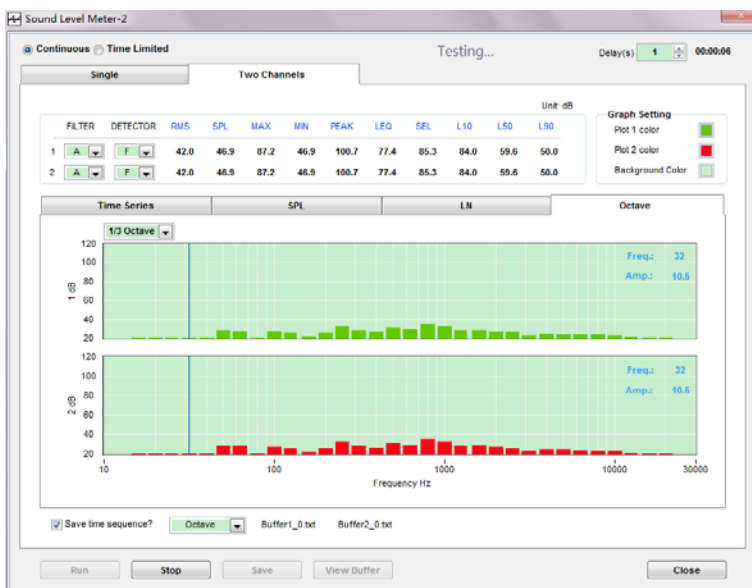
Sound Level Meter-2

Continuous Time Limited

Testing...

Delay(s) 1 00:00:06

Single

Two Channels

Unit: dB

| | FILTER | DETECTOR | RMS | SPL | MAX | MIN | PEAK | LEQ | SEL | L10 | L50 | L90 |
|---|---|---|---|---|---|---|---|---|---|---|---|---|
| 1 | A | F | 42.0 | 46.9 | 87.2 | 46.9 | 100.7 | 77.4 | 85.3 | 84.0 | 59.6 | 50.0 |
| 2 | A | F | 42.0 | 46.9 | 87.2 | 46.9 | 100.7 | 77.4 | 85.3 | 84.0 | 59.6 | 50.0 |

Graph Setting
Plot 1 color
Plot 2 color
Background Color

Time Series
SPL
LN
Octave

1/3 Octave

120
100
80
60
40
20
1 dB

Freq.: 32
Amp.: 10.5

120
100
80
60
40
20
2 dB

Freq.: 32
Amp.: 10.5

10
100
1000
10000
30000
Frequency Hz

Save time sequence?
Octave
Buffer1_0.txt
Buffer2_0.txt

Run
Stop
Save
View Buffer
Close